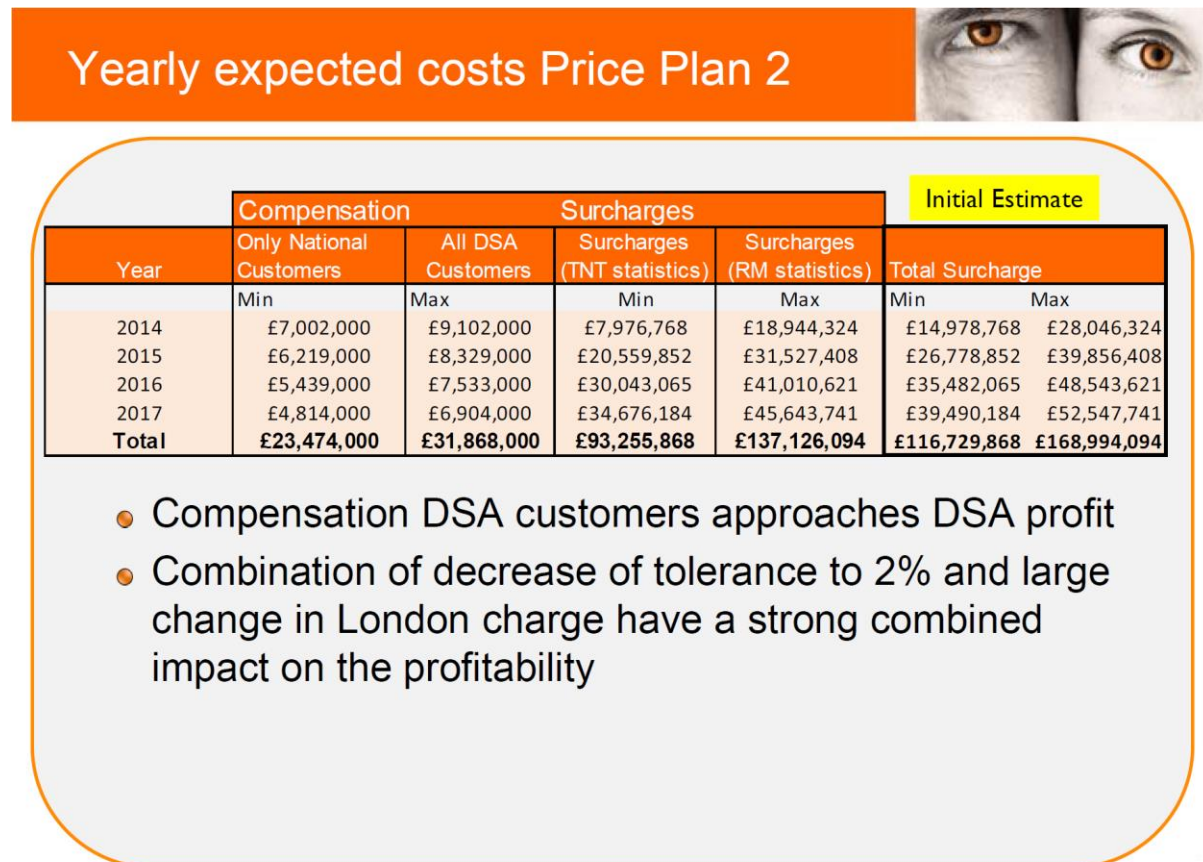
Yearly expected costs Price Plan 2

Initial Estimate

| | Compensation | | Surcharges | | | |
|---|---|---|---|---|---|---|
| Year | Only National Customers | All DSA Customers | Surcharges (TNT statistics) | Surcharges (RM statistics) | Total Surcharge | |
| | Min | Max | Min | Max | Min | Max |
| 2014 | £7,002,000 | £9,102,000 | £7,976,768 | £18,944,324 | £14,978,768 | £28,046,324 |
| 2015 | £6,219,000 | £8,329,000 | £20,559,852 | £31,527,408 | £26,778,852 | £39,856,408 |
| 2016 | £5,439,000 | £7,533,000 | £30,043,065 | £41,010,621 | £35,482,065 | £48,543,621 |
| 2017 | £4,814,000 | £6,904,000 | £34,676,184 | £45,643,741 | £39,490,184 | £52,547,741 |
| Total | £23,474,000 | £31,868,000 | £93,255,868 | £137,126,094 | £116,729,868 | £168,994,094 |

- Compensation DSA customers approaches DSA profit
- Combination of decrease of tolerance to 2% and large change in London charge have a strong combined impact on the profitability